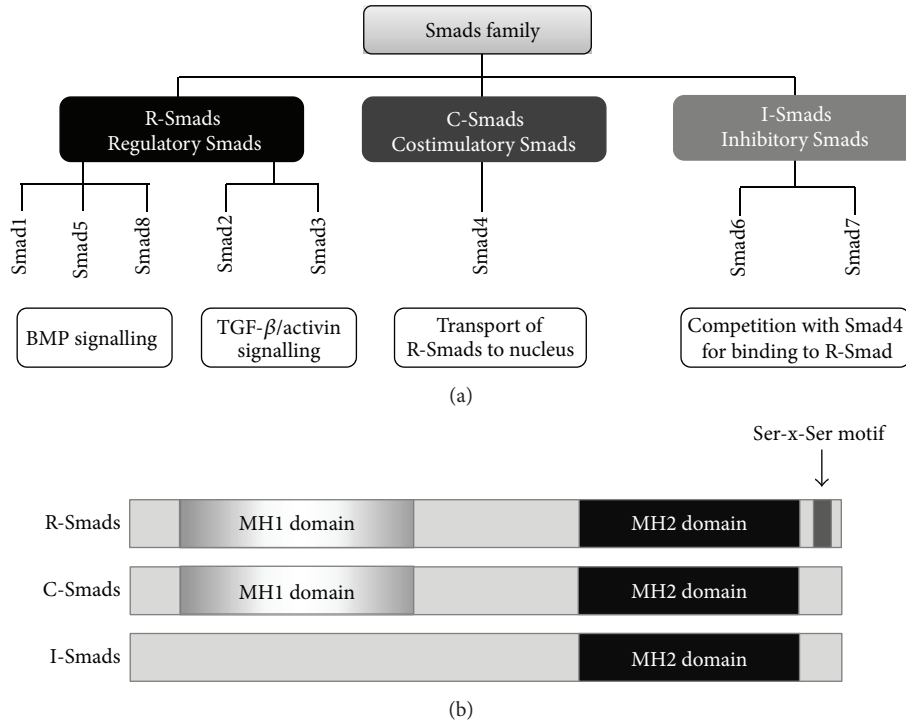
Smads family

R-Smads
Regulatory Smads

C-Smads
Costimulatory Smads

I-Smads
Inhibitory Smads

Smad1

Smad5

Smad8

Smad2

Smad3

Smad4

Smad6

Smad7

BMP signalling

TGF-$\beta$/activin signalling

Transport of R-Smads to nucleus

Competition with Smad4 for binding to R-Smad

(a)

Ser-x-Ser motif

R-Smads

MH1 domain

MH2 domain

C-Smads

MH1 domain

MH2 domain

I-Smads

MH2 domain

(b)